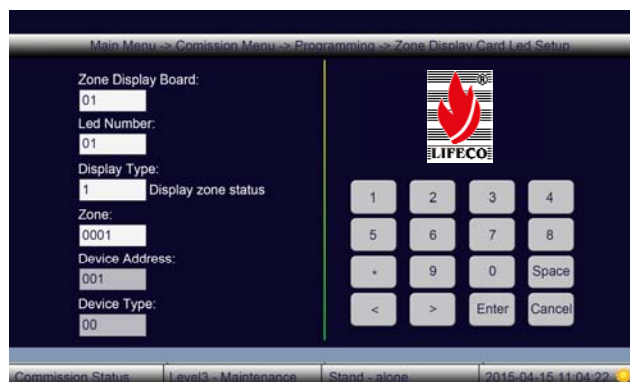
Main Menu -> Comission Menu -> Programming -> Zone Display Card Led Setup

Zone Display Board:
01
Led Number:
01
Display Type:
1 Display zone status
Zone:
0001
Device Address:
001
Device Type:
00

®
LIFECO

1 2 3 4
5 6 7 8
. 9 0 Space
< > Enter Cancel

Commission Status | Level3 - Maintenance | Stand - alone | 2015-04-15 11:04:22